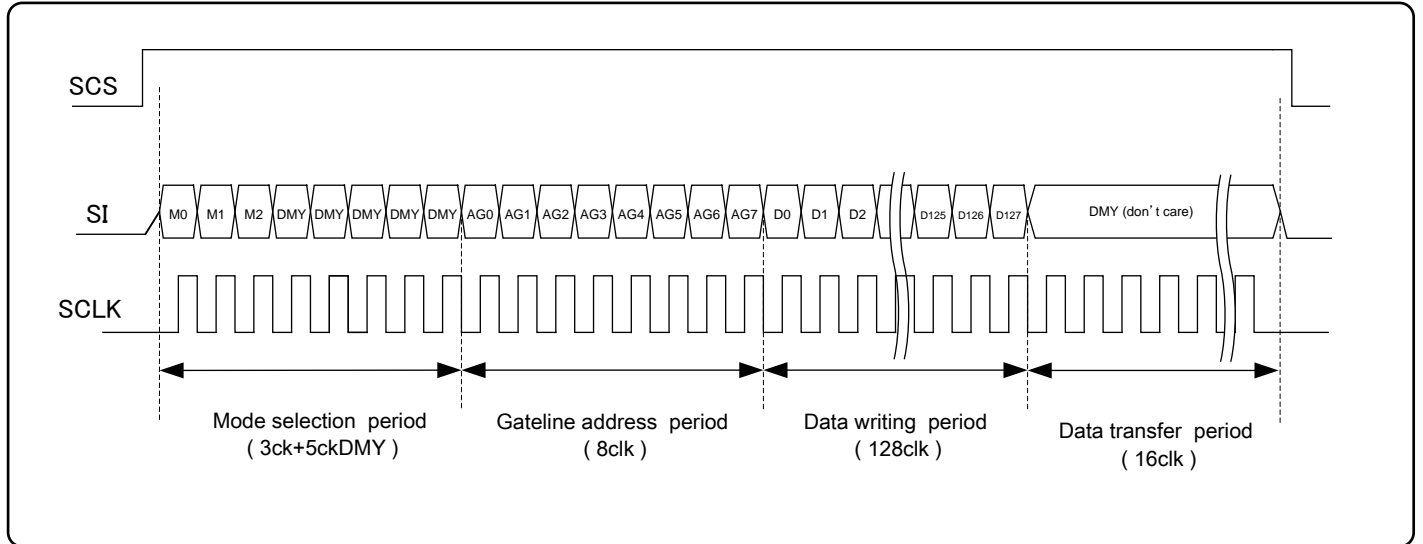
SCS

SI

M0 M1 M2 DMY DMY DMY DMY DMY AG0 AG1 AG2 AG3 AG4 AG5 AG6 AG7 D0 D1 D2 D125 D126 D127 DMY (don’t care)

SCLK

Mode selection period
( 3ck+5ckDMY )

Gateline address period
( 8clk )

Data writing period
( 128clk )

Data transfer period
( 16clk )